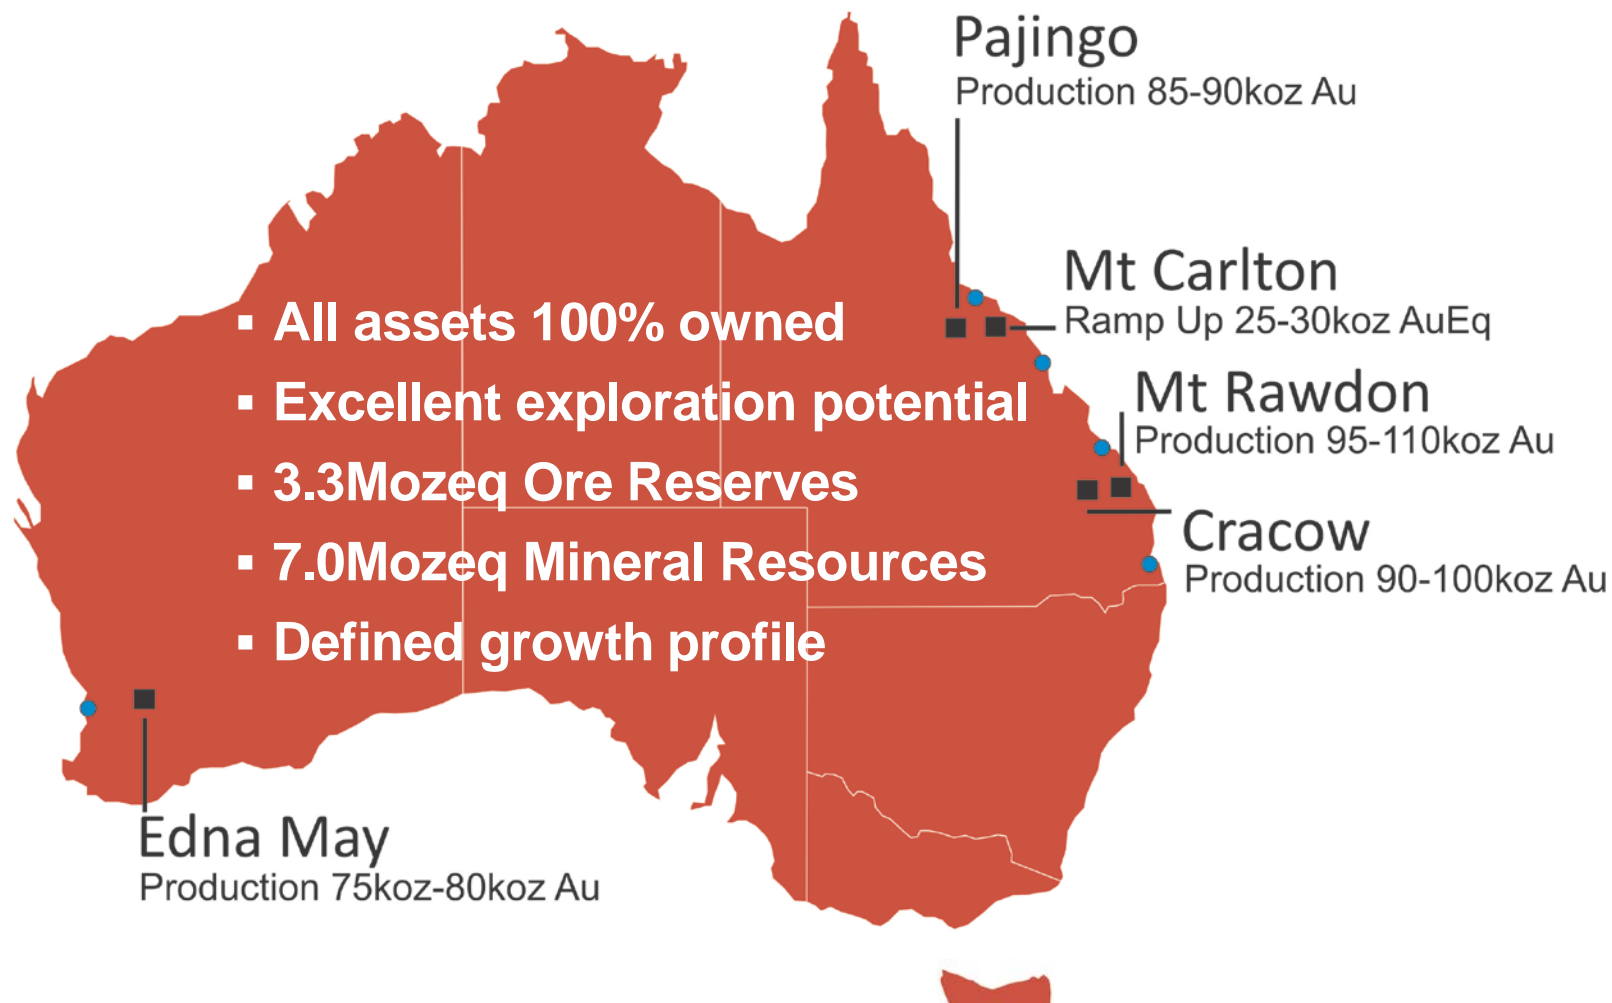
Pajingo
Production 85-90koz Au

Mt Carlton
Ramp Up 25-30koz AuEq

Mt Rawdon
Production 95-110koz Au

Cracow
Production 90-100koz Au

▪ All assets 100% owned
▪ Excellent exploration potential
▪ 3.3Mozeq Ore Reserves
▪ 7.0Mozeq Mineral Resources
▪ Defined growth profile

Edna May
Production 75koz-80koz Au